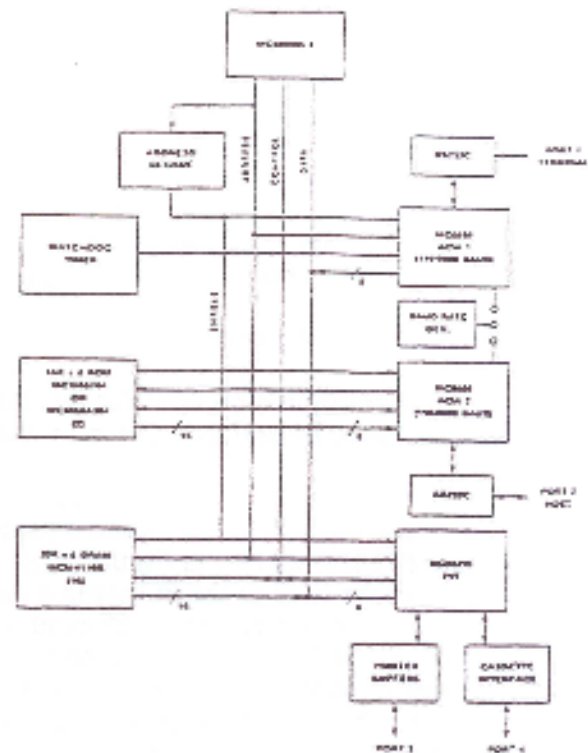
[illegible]

ADDRESS DECODE

ADDRESS

CONTROL

DATA

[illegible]

PORT 1 TERMINAL

WATCHDOG TIMER

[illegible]
PORT 1
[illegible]

8

BAUD RATE GEN.

STROBE

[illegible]

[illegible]
PORT 2
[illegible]

16

8

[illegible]

PORT 2 HOST

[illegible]

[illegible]

16

8

PRINTER BUFFERS

CASSETTE INTERFACE

PORT 3

PORT 4